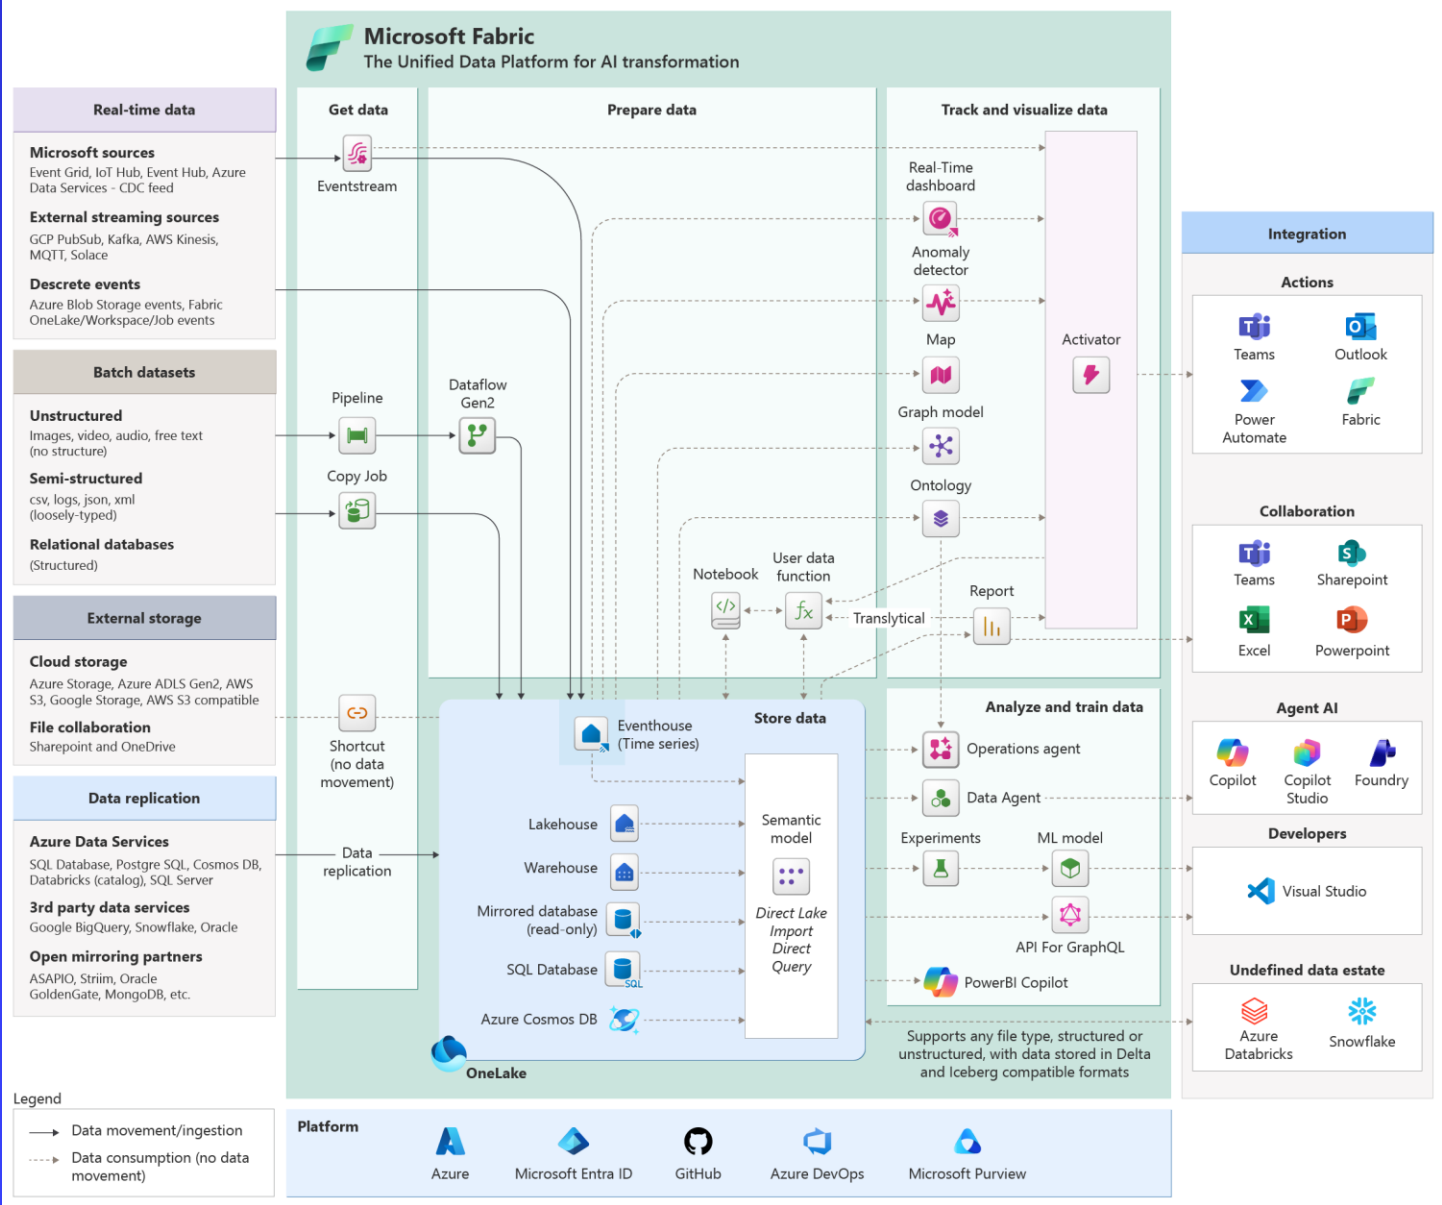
Microsoft Fabric
The Unified Data Platform for AI transformation

Real-time data

Microsoft sources
Event Grid, IoT Hub, Event Hub, Azure Data Services - CDC feed

External streaming sources
GCP PubSub, Kafka, AWS Kinesis, MQTT, Solace

Descrete events
Azure Blob Storage events, Fabric OneLake/Workspace/Job events

Batch datasets

Unstructured
Images, video, audio, free text (no structure)

Semi-structured
csv, logs, json, xml (loosely-typed)

Relational databases
(Structured)

External storage

Cloud storage
Azure Storage, Azure ADLS Gen2, AWS S3, Google Storage, AWS S3 compatible

File collaboration
Sharepoint and OneDrive

Data replication

Azure Data Services
SQL Database, Postgre SQL, Cosmos DB, Databricks (catalog), SQL Server

3rd party data services
Google BigQuery, Snowflake, Oracle

Open mirroring partners
ASAPIO, Striim, Oracle GoldenGate, MongoDB, etc.

Get data
Eventstream
Pipeline
Copy Job
Shortcut (no data movement)
Data replication

Prepare data
Dataflow Gen2
Notebook
User data function
Translytical

Track and visualize data
Real-Time dashboard
Anomaly detector
Map
Graph model
Ontology
Report
Activator

Store data
Eventhouse (Time series)
Lakehouse
Warehouse
Mirrored database (read-only)
SQL Database
Azure Cosmos DB
Semantic model
Direct Lake
Import
Direct Query
OneLake

Analyze and train data
Operations agent
Data Agent
Experiments
ML model
API For GraphQL
PowerBI Copilot

Supports any file type, structured or unstructured, with data stored in Delta and Iceberg compatible formats

Integration

Actions
Teams
Outlook
Power Automate
Fabric

Collaboration
Teams
Sharepoint
Excel
Powerpoint

Agent AI
Copilot
Copilot Studio
Foundry

Developers
Visual Studio

Undefined data estate
Azure Databricks
Snowflake

Legend
Data movement/ingestion
Data consumption (no data movement)

Platform
Azure
Microsoft Entra ID
GitHub
Azure DevOps
Microsoft Purview